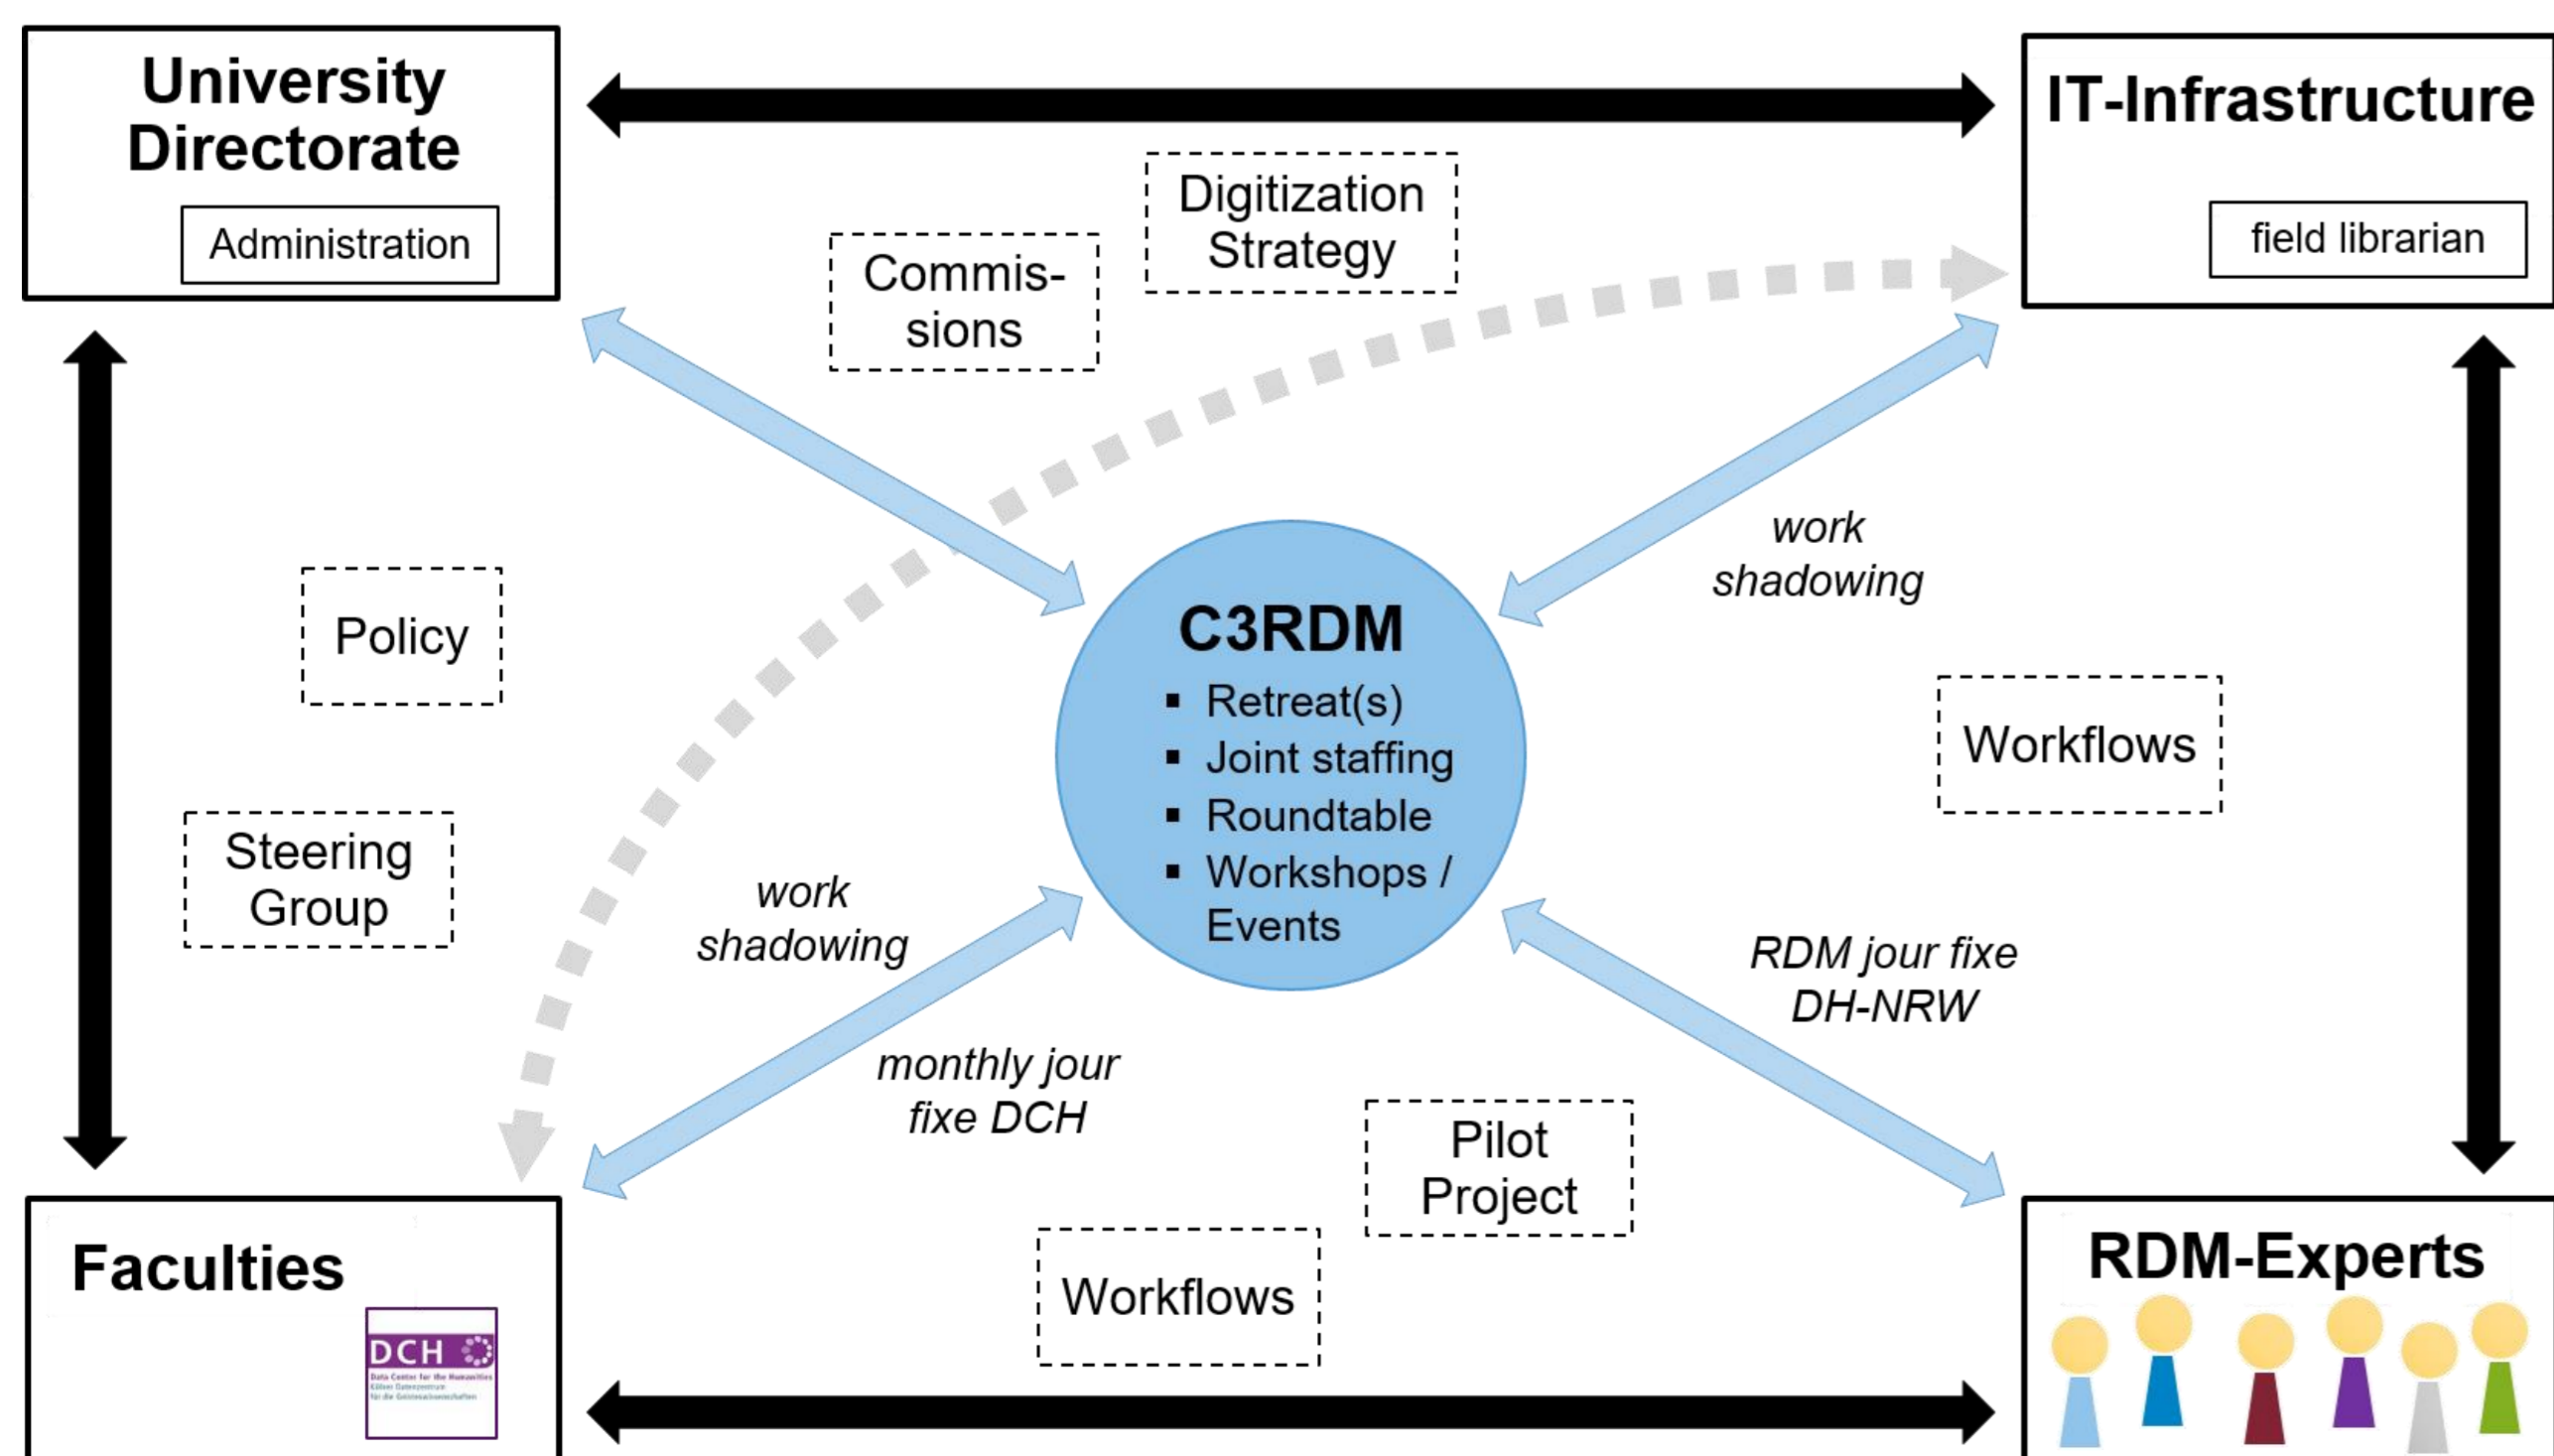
University Directorate

Administration

IT-Infrastructure

field librarian

Digitization Strategy

Commissions

Policy

Steering Group

C3RDM
▪ Retreat(s)
▪ Joint staffing
▪ Roundtable
▪ Workshops / Events

work shadowing

Workflows

work shadowing

RDM jour fixe DH-NRW

monthly jour fixe DCH

Pilot Project

Workflows

Faculties

DCH
Data Center for the Humanities
Kölner Datenzentrum für die Geisteswissenschaften

RDM-Experts